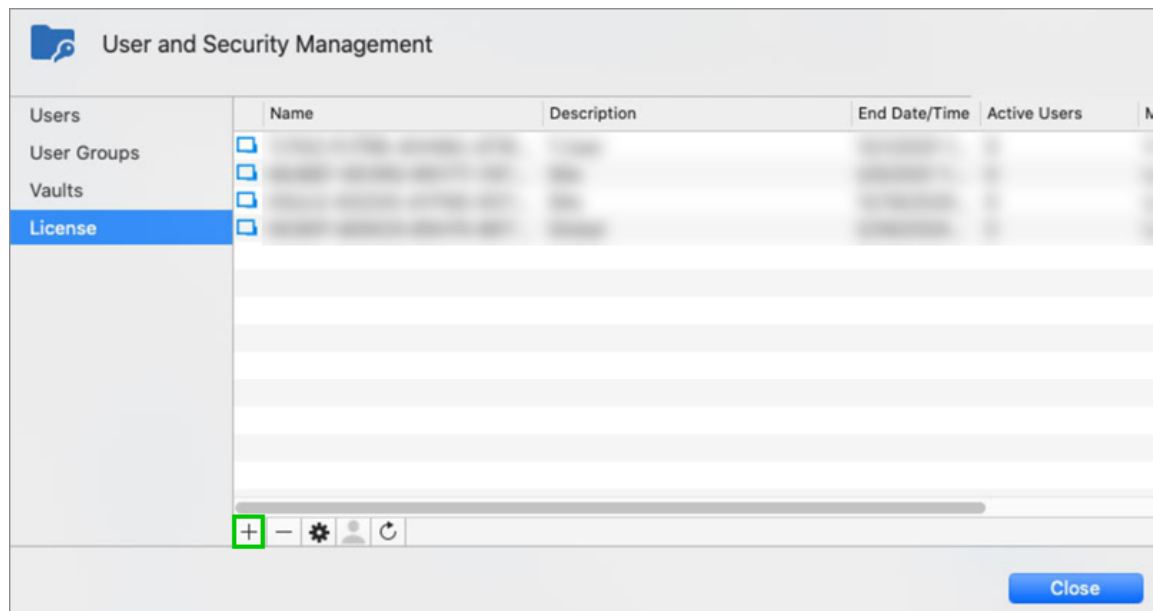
User and Security Management

Users
User Groups
Vaults
License

| Name | Description | End Date/Time | Active Users | M |
|---|---|---|---|---|
| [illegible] | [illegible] | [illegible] | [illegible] | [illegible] |
| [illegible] | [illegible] | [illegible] | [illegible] | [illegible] |
| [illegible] | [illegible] | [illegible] | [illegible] | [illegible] |
| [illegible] | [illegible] | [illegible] | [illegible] | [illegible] |

+ —

Close